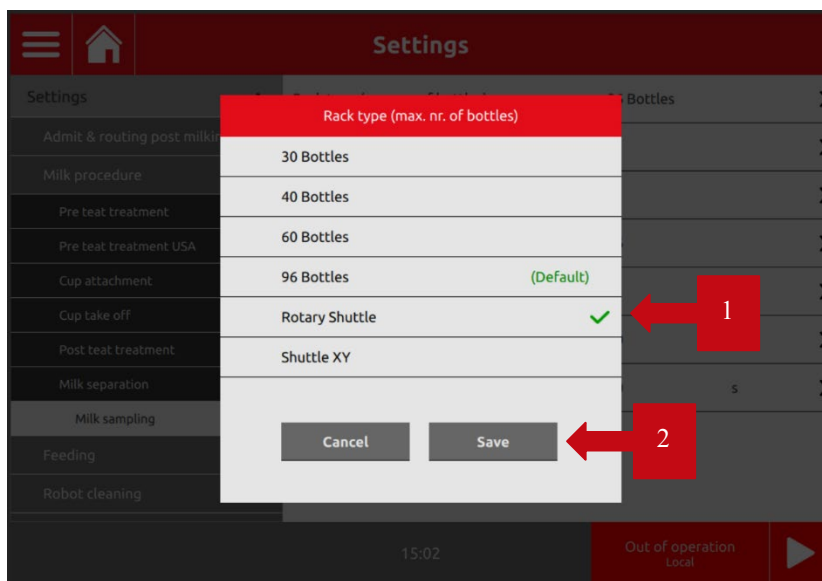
Settings

Settings
Admit & routing post milki
Milk procedure
Pre teat treatment
Pre teat treatment USA
Cup attachment
Cup take off
Post teat treatment
Milk separation
Milk sampling
Feeding
Robot cleaning

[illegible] Bottles

s

Rack type (max. nr. of bottles)
30 Bottles
40 Bottles
60 Bottles
96 Bottles (Default)
Rotary Shuttle
Shuttle XY

Cancel
Save

1
2

15:02

Out of operation
Local